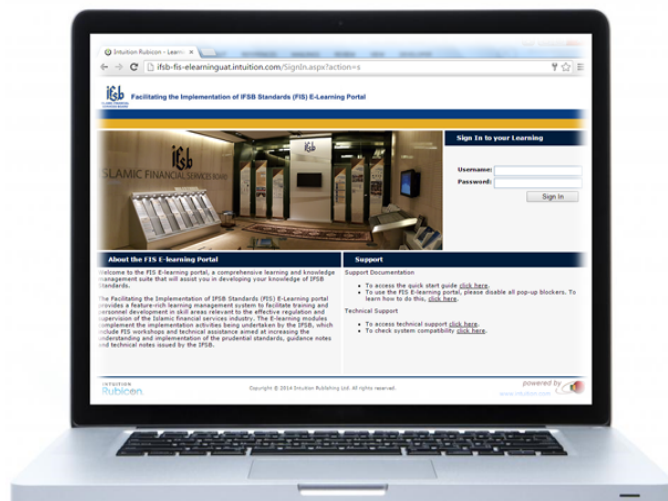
Intuition Rubicon - Learn

ifsb-fis-elearninguat.intuition.com/SignIn.aspx?action=s

ifsb

Facilitating the Implementation of IFSB Standards (FIS) E-Learning Portal

ifsb
ISLAMIC FINANCIAL SERVICES BOARD

Sign In to your Learning

Username:

Password:

Sign In

About the FIS E-learning Portal

Welcome to the FIS E-learning portal, a comprehensive learning and knowledge management suite that will assist you in developing your knowledge of IFSB Standards.

The Facilitating the Implementation of IFSB Standards (FIS) E-Learning portal provides a feature-rich learning management system to facilitate training and personnel development in skill areas relevant to the effective regulation and supervision of the Islamic financial services industry. The E-learning modules complement the implementation activities being undertaken by the IFSB, which include FIS workshops and technical assistance aimed at increasing the understanding and implementation of the prudential standards, guidance notes and technical notes issued by the IFSB.

Support

Support Documentation

To access the quick start guide click here.
To use the FIS E-learning portal, please disable all pop-up blockers. To learn how to do this, click here.

Technical Support

To access technical support click here.
To check system compatibility click here.

INTUITION
Rubicon

Copyright © 2014 Intuition Publishing Ltd. All rights reserved.

powered by
www.intuition.com